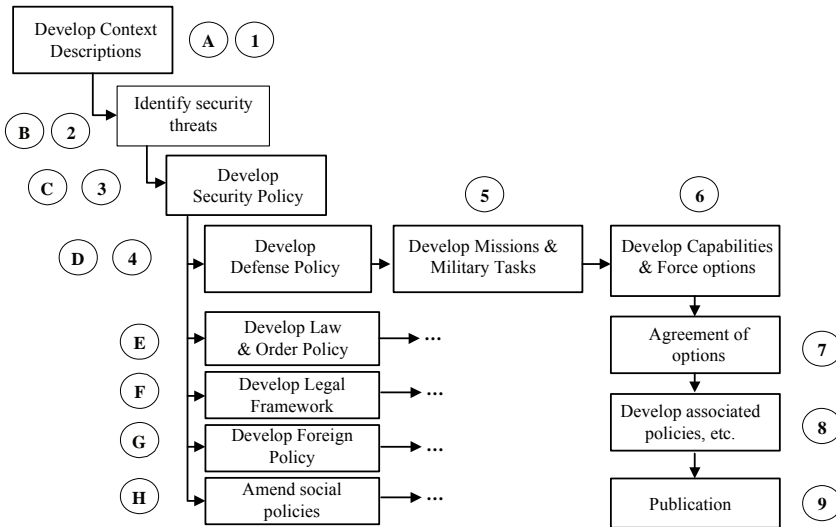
Develop Context Descriptions

A

1

Identify security threats

B

2

Develop Security Policy

C

3

D

4

Develop Defense Policy

5

Develop Missions & Military Tasks

6

Develop Capabilities & Force options

E

Develop Law & Order Policy

...

Agreement of options

7

F

Develop Legal Framework

...

Develop associated policies, etc.

8

G

Develop Foreign Policy

...

H

Amend social policies

...

Publication

9